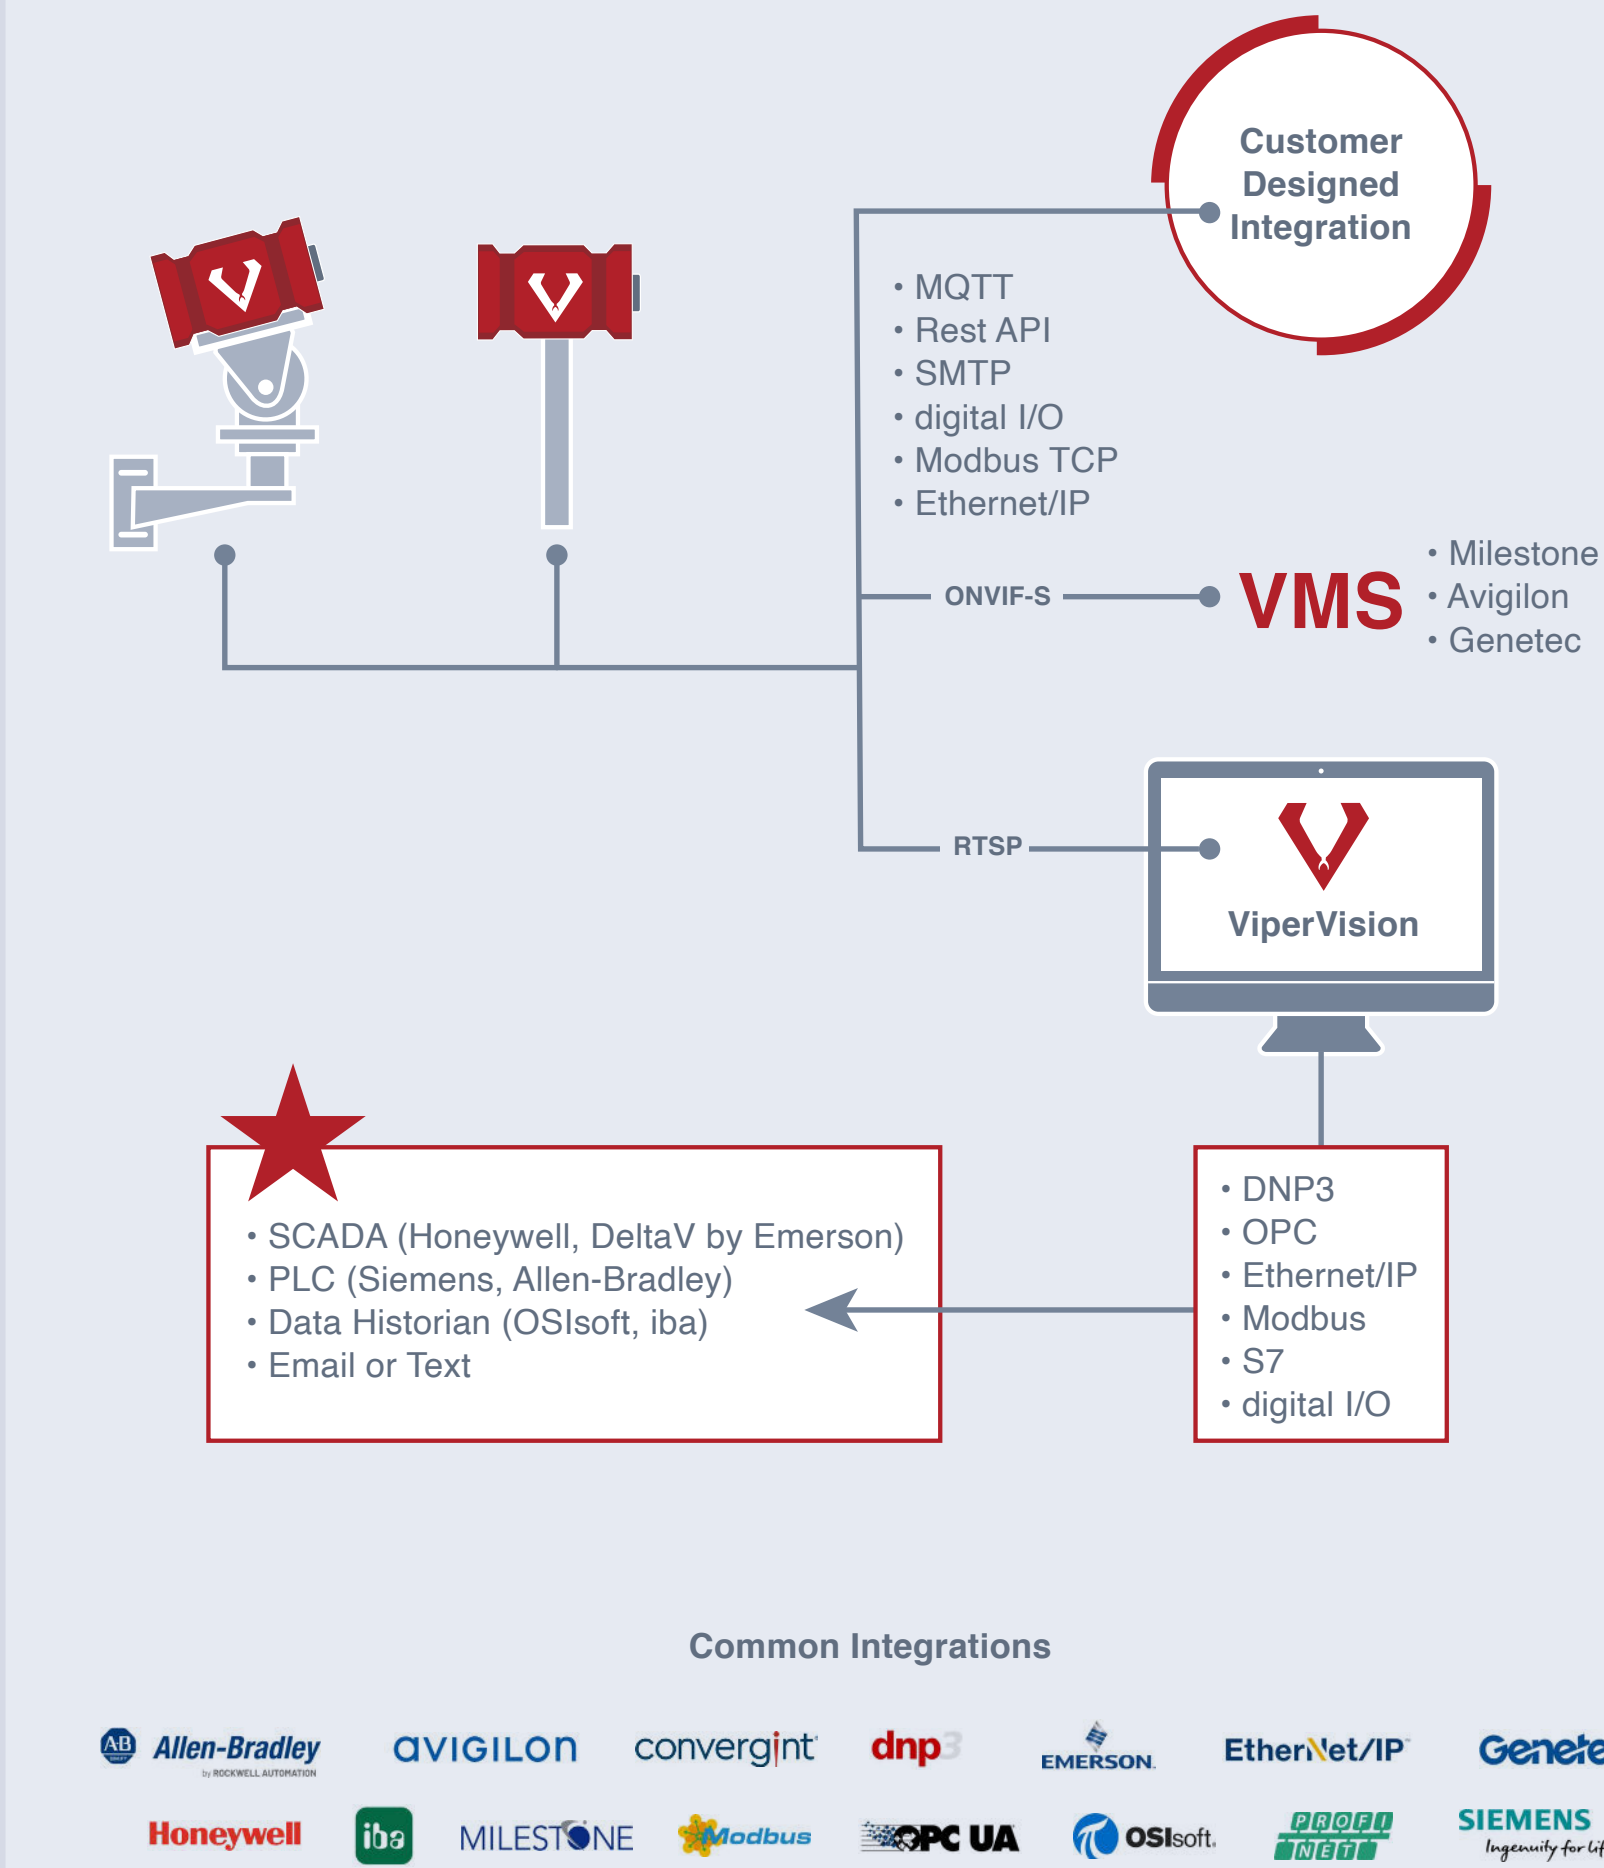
Customer Designed Integration

• MQTT
• Rest API
• SMTP
• digital I/O
• Modbus TCP
• Ethernet/IP

ONVIF-S

VMS

• Milestone
• Avigilon
• Genetec

RTSP

ViperVision

• SCADA (Honeywell, DeltaV by Emerson)
• PLC (Siemens, Allen-Bradley)
• Data Historian (OSIsoft, iba)
• Email or Text

• DNP3
• OPC
• Ethernet/IP
• Modbus
• S7
• digital I/O

Common Integrations

AB Allen-Bradley by ROCKWELL AUTOMATION
avigilon
convergint
dnp3
EMERSON
EtherNet/IP
Genete

Honeywell
iba
MILESTONE
Modbus
OPC UA
OSIsoft.
PROFI NET
SIEMENS Ingenuity for lif